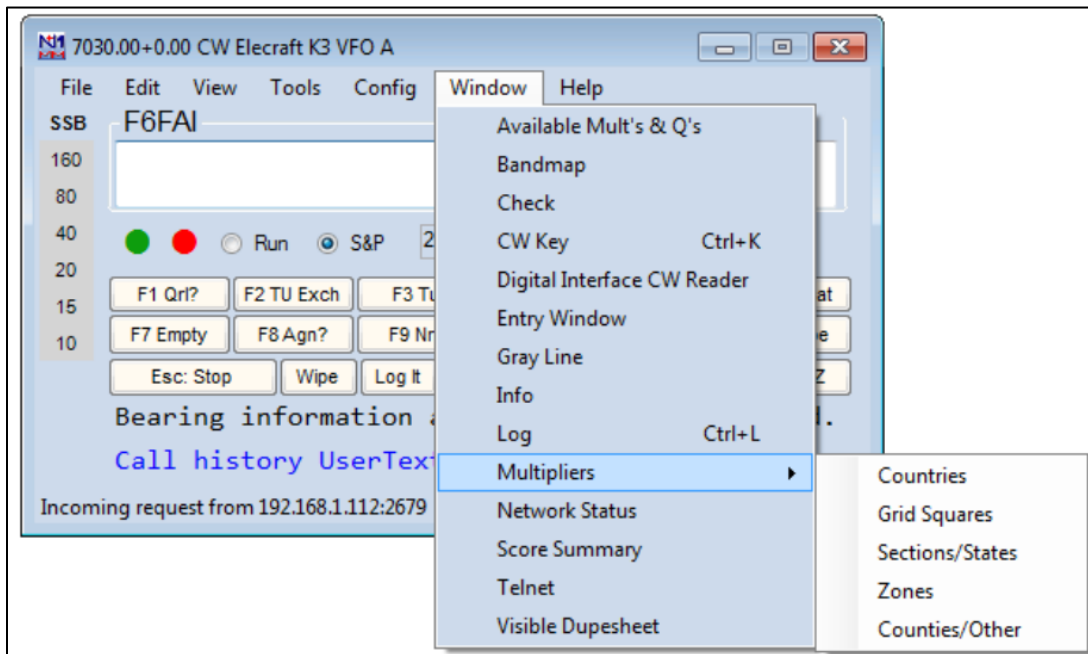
N1MM 7030.00+0.00 CW Elecraft K3 VFO A

File Edit View Tools Config Window Help

SSB
160
80
40
20
15
10

F6FAI

Run S&P 2

F1 Qrl? F2 TU Exch F3 Tu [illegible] at
F7 Empty F8 Agn? F9 Nr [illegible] e
Esc: Stop Wipe Log It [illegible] Z

Bearing information a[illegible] d.

Call history UserTex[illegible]

Incoming request from 192.168.1.112:2679

Available Mult's & Q's
Bandmap
Check
CW Key Ctrl+K
Digital Interface CW Reader
Entry Window
Gray Line
Info
Log Ctrl+L
Multipliers
Network Status
Score Summary
Telnet
Visible Dupesheet

Countries
Grid Squares
Sections/States
Zones
Counties/Other